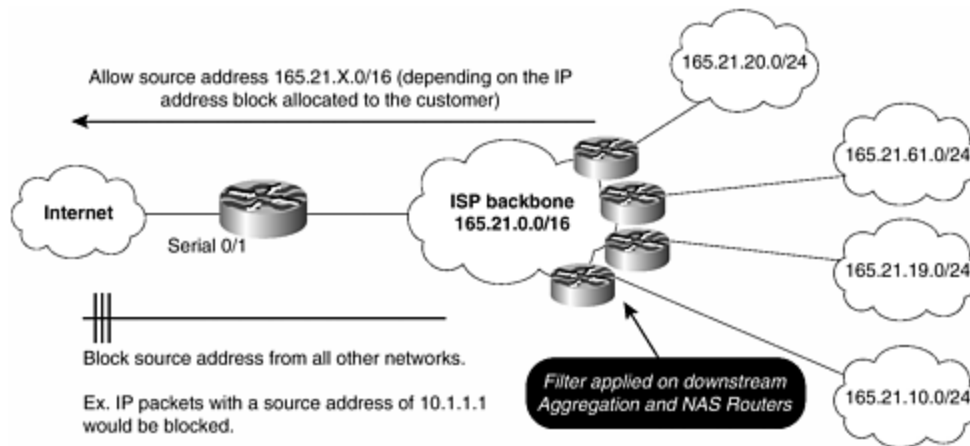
Allow source address 165.21.X.0/16 (depending on the IP address block allocated to the customer)

165.21.20.0/24

165.21.61.0/24

Internet

ISP backbone 165.21.0.0/16

Serial 0/1

165.21.19.0/24

Block source address from all other networks.

Ex. IP packets with a source address of 10.1.1.1 would be blocked.

Filter applied on downstream Aggregation and NAS Routers

165.21.10.0/24